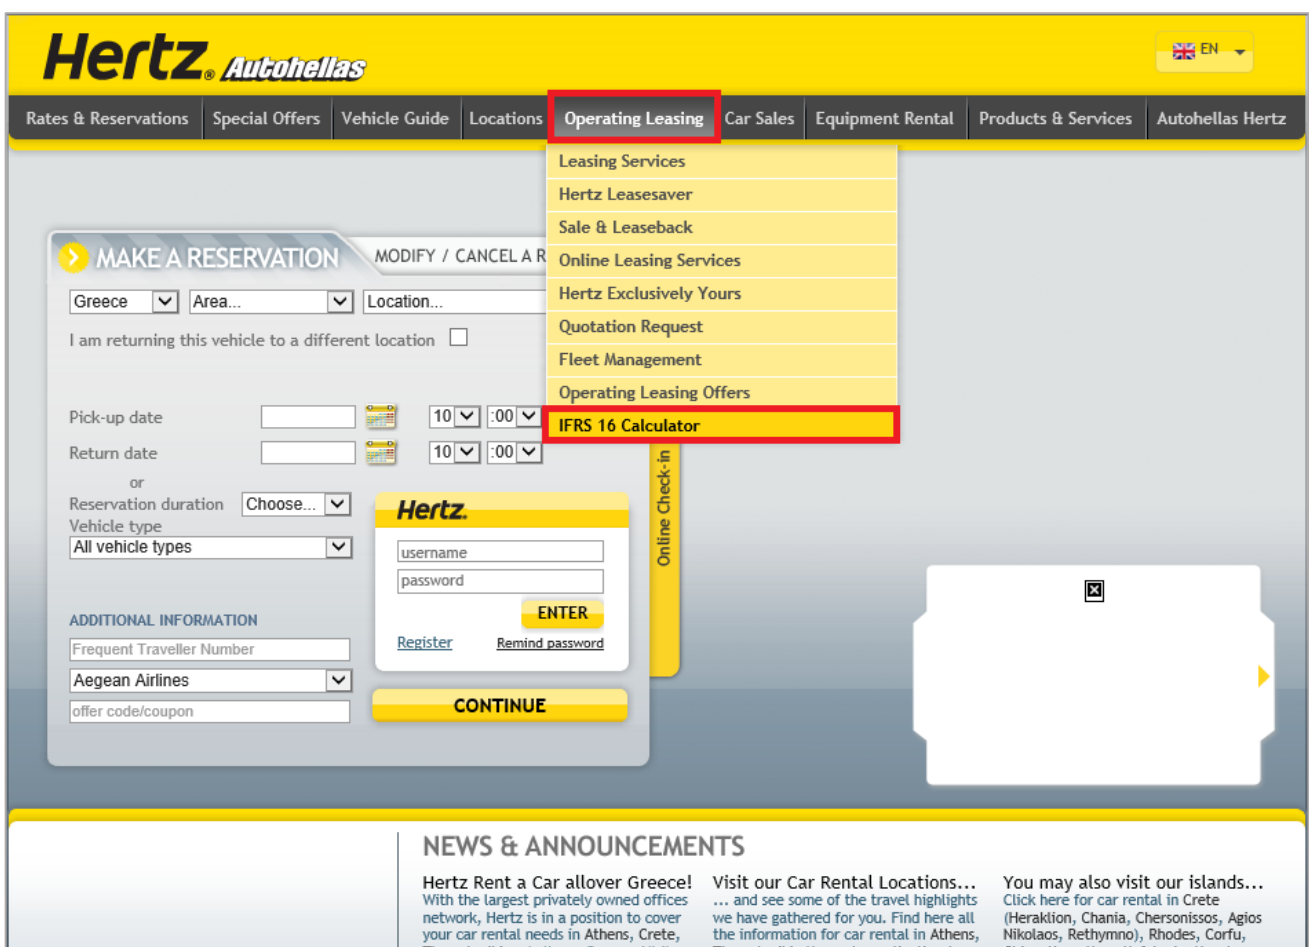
Hertz. Autohellas

EN

Rates & Reservations | Special Offers | Vehicle Guide | Locations | Operating Leasing | Car Sales | Equipment Rental | Products & Services | Autohellas Hertz

Leasing Services
Hertz Leasesaver
Sale & Leaseback
Online Leasing Services
Hertz Exclusively Yours
Quotation Request
Fleet Management
Operating Leasing Offers
IFRS 16 Calculator

MAKE A RESERVATION

MODIFY / CANCEL A R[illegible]

Greece
Area...
Location...

I am returning this vehicle to a different location

Pick-up date 10 :00
Return date 10 :00
or
Reservation duration Choose...
Vehicle type
All vehicle types

ADDITIONAL INFORMATION
Frequent Traveller Number
Aegean Airlines
offer code/coupon

Hertz.
username
password
ENTER
Register
Remind password

Online Check-in

CONTINUE

NEWS & ANNOUNCEMENTS

Hertz Rent a Car allover Greece!
With the largest privately owned offices network, Hertz is in a position to cover your car rental needs in Athens, Crete, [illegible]

Visit our Car Rental Locations...
... and see some of the travel highlights we have gathered for you. Find here all the information for car rental in Athens, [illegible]

You may also visit our islands...
Click here for car rental in Crete (Heraklion, Chania, Chersonissos, Agios Nikolaos, Rethymno), Rhodes, Corfu, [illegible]